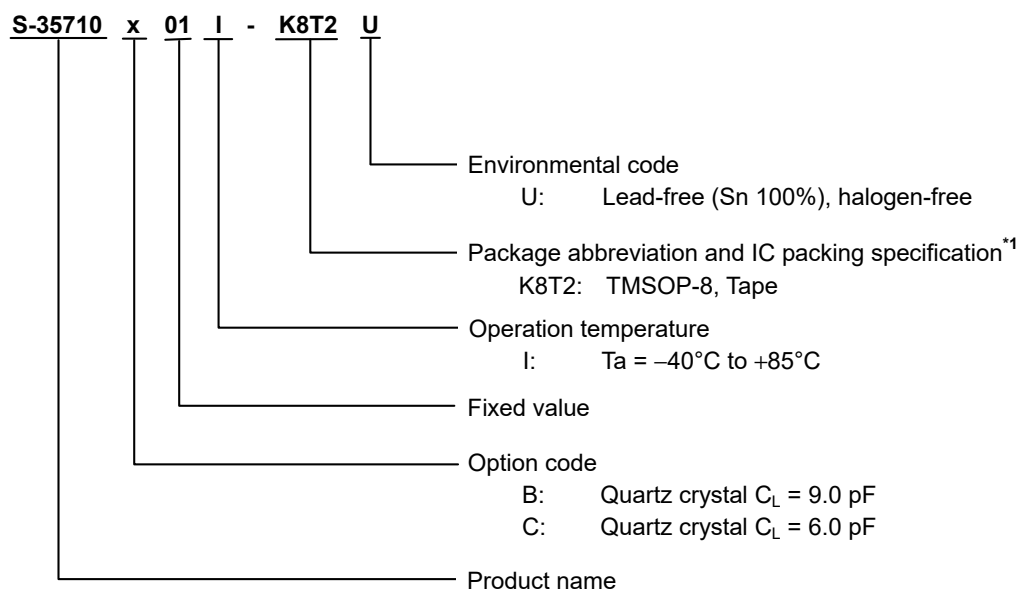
S-35710 x 01 I - K8T2 U

Environmental code
U: Lead-free (Sn 100%), halogen-free

Package abbreviation and IC packing specification$^{*1}$
K8T2: TMSOP-8, Tape

Operation temperature
I: Ta = −40°C to +85°C

Fixed value

Option code
B: Quartz crystal $C_L$ = 9.0 pF
C: Quartz crystal $C_L$ = 6.0 pF

Product name